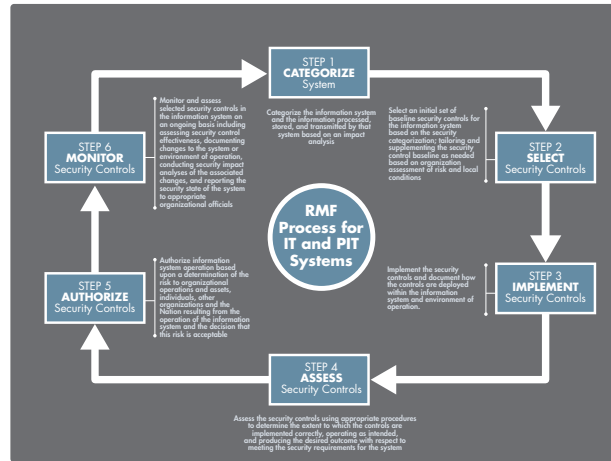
STEP 1
CATEGORIZE
System

Categorize the information system and the information processed, stored, and transmitted by that system based on an impact analysis

Select an initial set of baseline security controls for the information system based on the security categorization; tailoring and supplementing the security control baseline as needed based on an organization assessment of risk and local conditions

STEP 2
SELECT
Security Controls

Implement the security controls and document how the controls are deployed within the information system and environment of operation.

STEP 3
IMPLEMENT
Security Controls

STEP 4
ASSESS
Security Controls

Assess the security controls using appropriate procedures to determine the extent to which the controls are implemented correctly, operating as intended, and producing the desired outcome with respect to meeting the security requirements for the system

STEP 5
AUTHORIZE
Security Controls

Authorize information system operation based upon a determination of the risk to organizational operations and assets, individuals, other organizations and the Nation resulting from the operation of the information system and the decision that this risk is acceptable

STEP 6
MONITOR
Security Controls

Monitor and assess selected security controls in the information system on an ongoing basis including assessing security control effectiveness, documenting changes to the system or environment of operation, conducting security impact analyses of the associated changes, and reporting the security state of the system to appropriate organizational officials

RMF Process for IT and PIT Systems